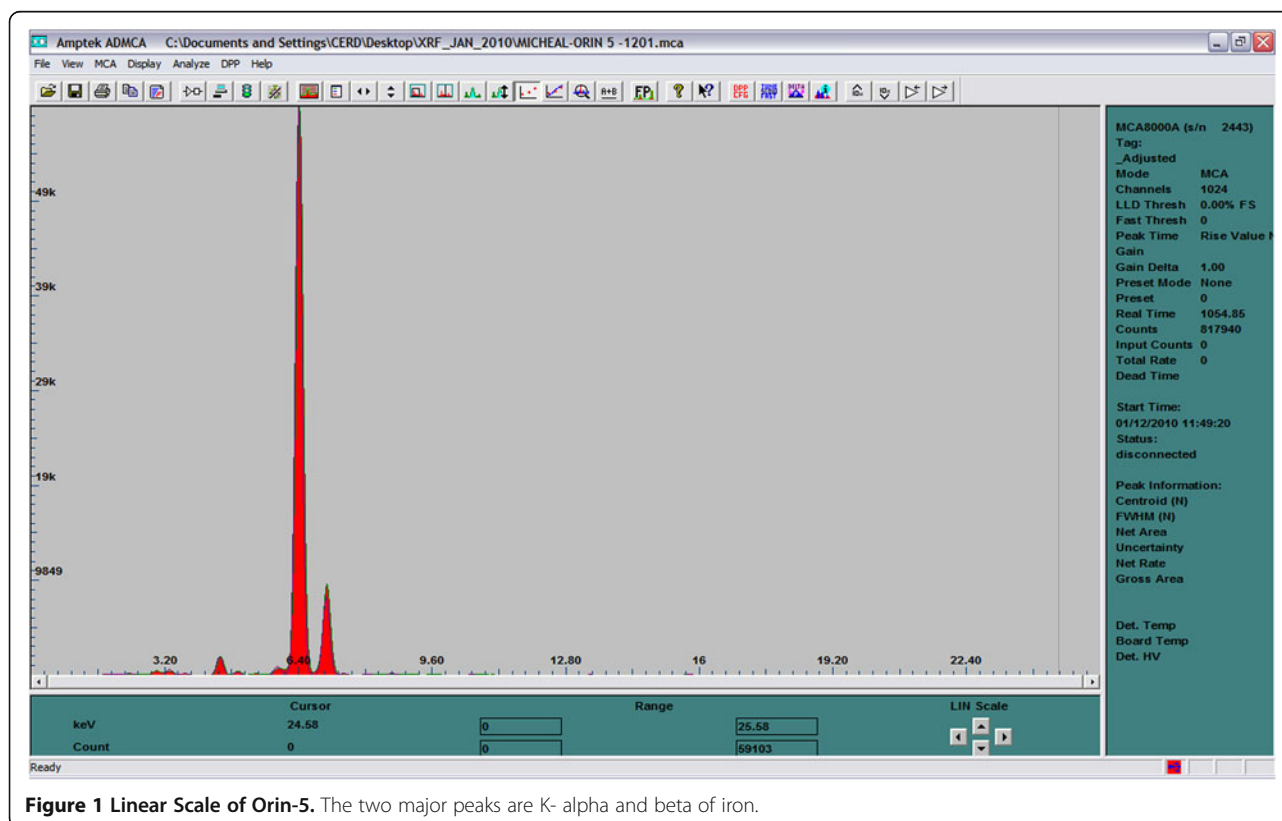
Amptek ADMCA C:\Documents and Settings\CERD\Desktop\XRF_JAN_2010\MICHEAL-ORIN 5 -1201.mca

File View MCA Display Analyze DPP Help

FP

49k
39k
29k
19k
9849

3.20 6.40 9.60 12.80 16 19.20 22.40

MCA8000A (s/n 2443)
Tag:
_Adjusted
Mode MCA
Channels 1024
LLD Thresh 0.00% FS
Fast Thresh 0
Peak Time Rise Value N
Gain
Gain Delta 1.00
Preset Mode None
Preset 0
Real Time 1054.85
Counts 817940
Input Counts 0
Total Rate 0
Dead Time

Start Time:
01/12/2010 11:49:20
Status:
disconnected

Peak Information:
Centroid (N)
FWHM (N)
Net Area
Uncertainty
Net Rate
Gross Area

Det. Temp
Board Temp
Det. HV

| | Cursor | Range | | LIN Scale |
|---|---|---|---|---|
| keV | 24.58 | 0 | 25.58 | |
| Count | 0 | 0 | 59103 | |

Ready

**Figure 1 Linear Scale of Orin-5.** The two major peaks are K- alpha and beta of iron.